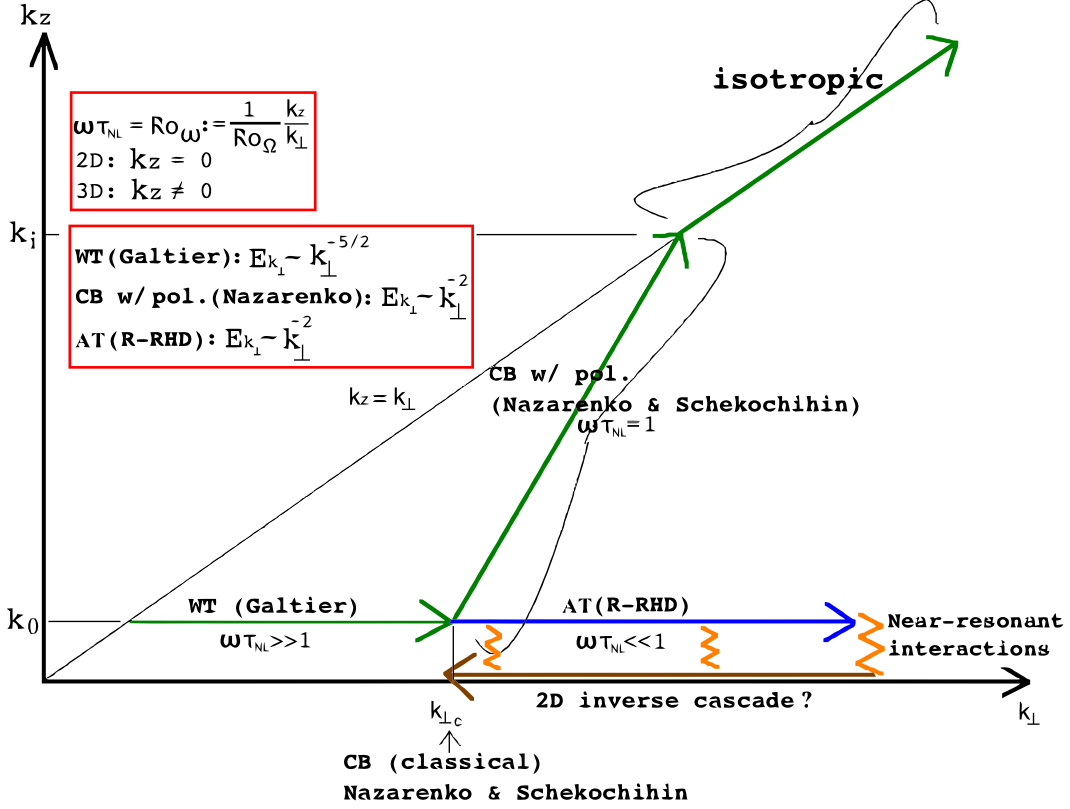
$k_z$

isotropic

$\omega\tau_{NL} = Ro_\omega := \frac{1}{Ro_\Omega}\frac{k_z}{k_\perp}$
2D: $k_z = 0$
3D: $k_z \neq 0$

$k_i$

WT(Galtier): $E_{k_\perp} \sim k_\perp^{-5/2}$
CB w/ pol.(Nazarenko): $E_{k_\perp} \sim k_\perp^{-2}$
AT(R-RHD): $E_{k_\perp} \sim k_\perp^{-2}$

CB w/ pol.
(Nazarenko & Schekochihin)

$k_z = k_\perp$

$\omega\tau_{NL} = 1$

$k_0$

WT (Galtier)
$\omega\tau_{NL} >> 1$

AT(R-RHD)
$\omega\tau_{NL} << 1$

Near-resonant interactions

2D inverse cascade ?

$k_\perp$

$k_{\perp c}$

CB (classical)
Nazarenko & Schekochihin